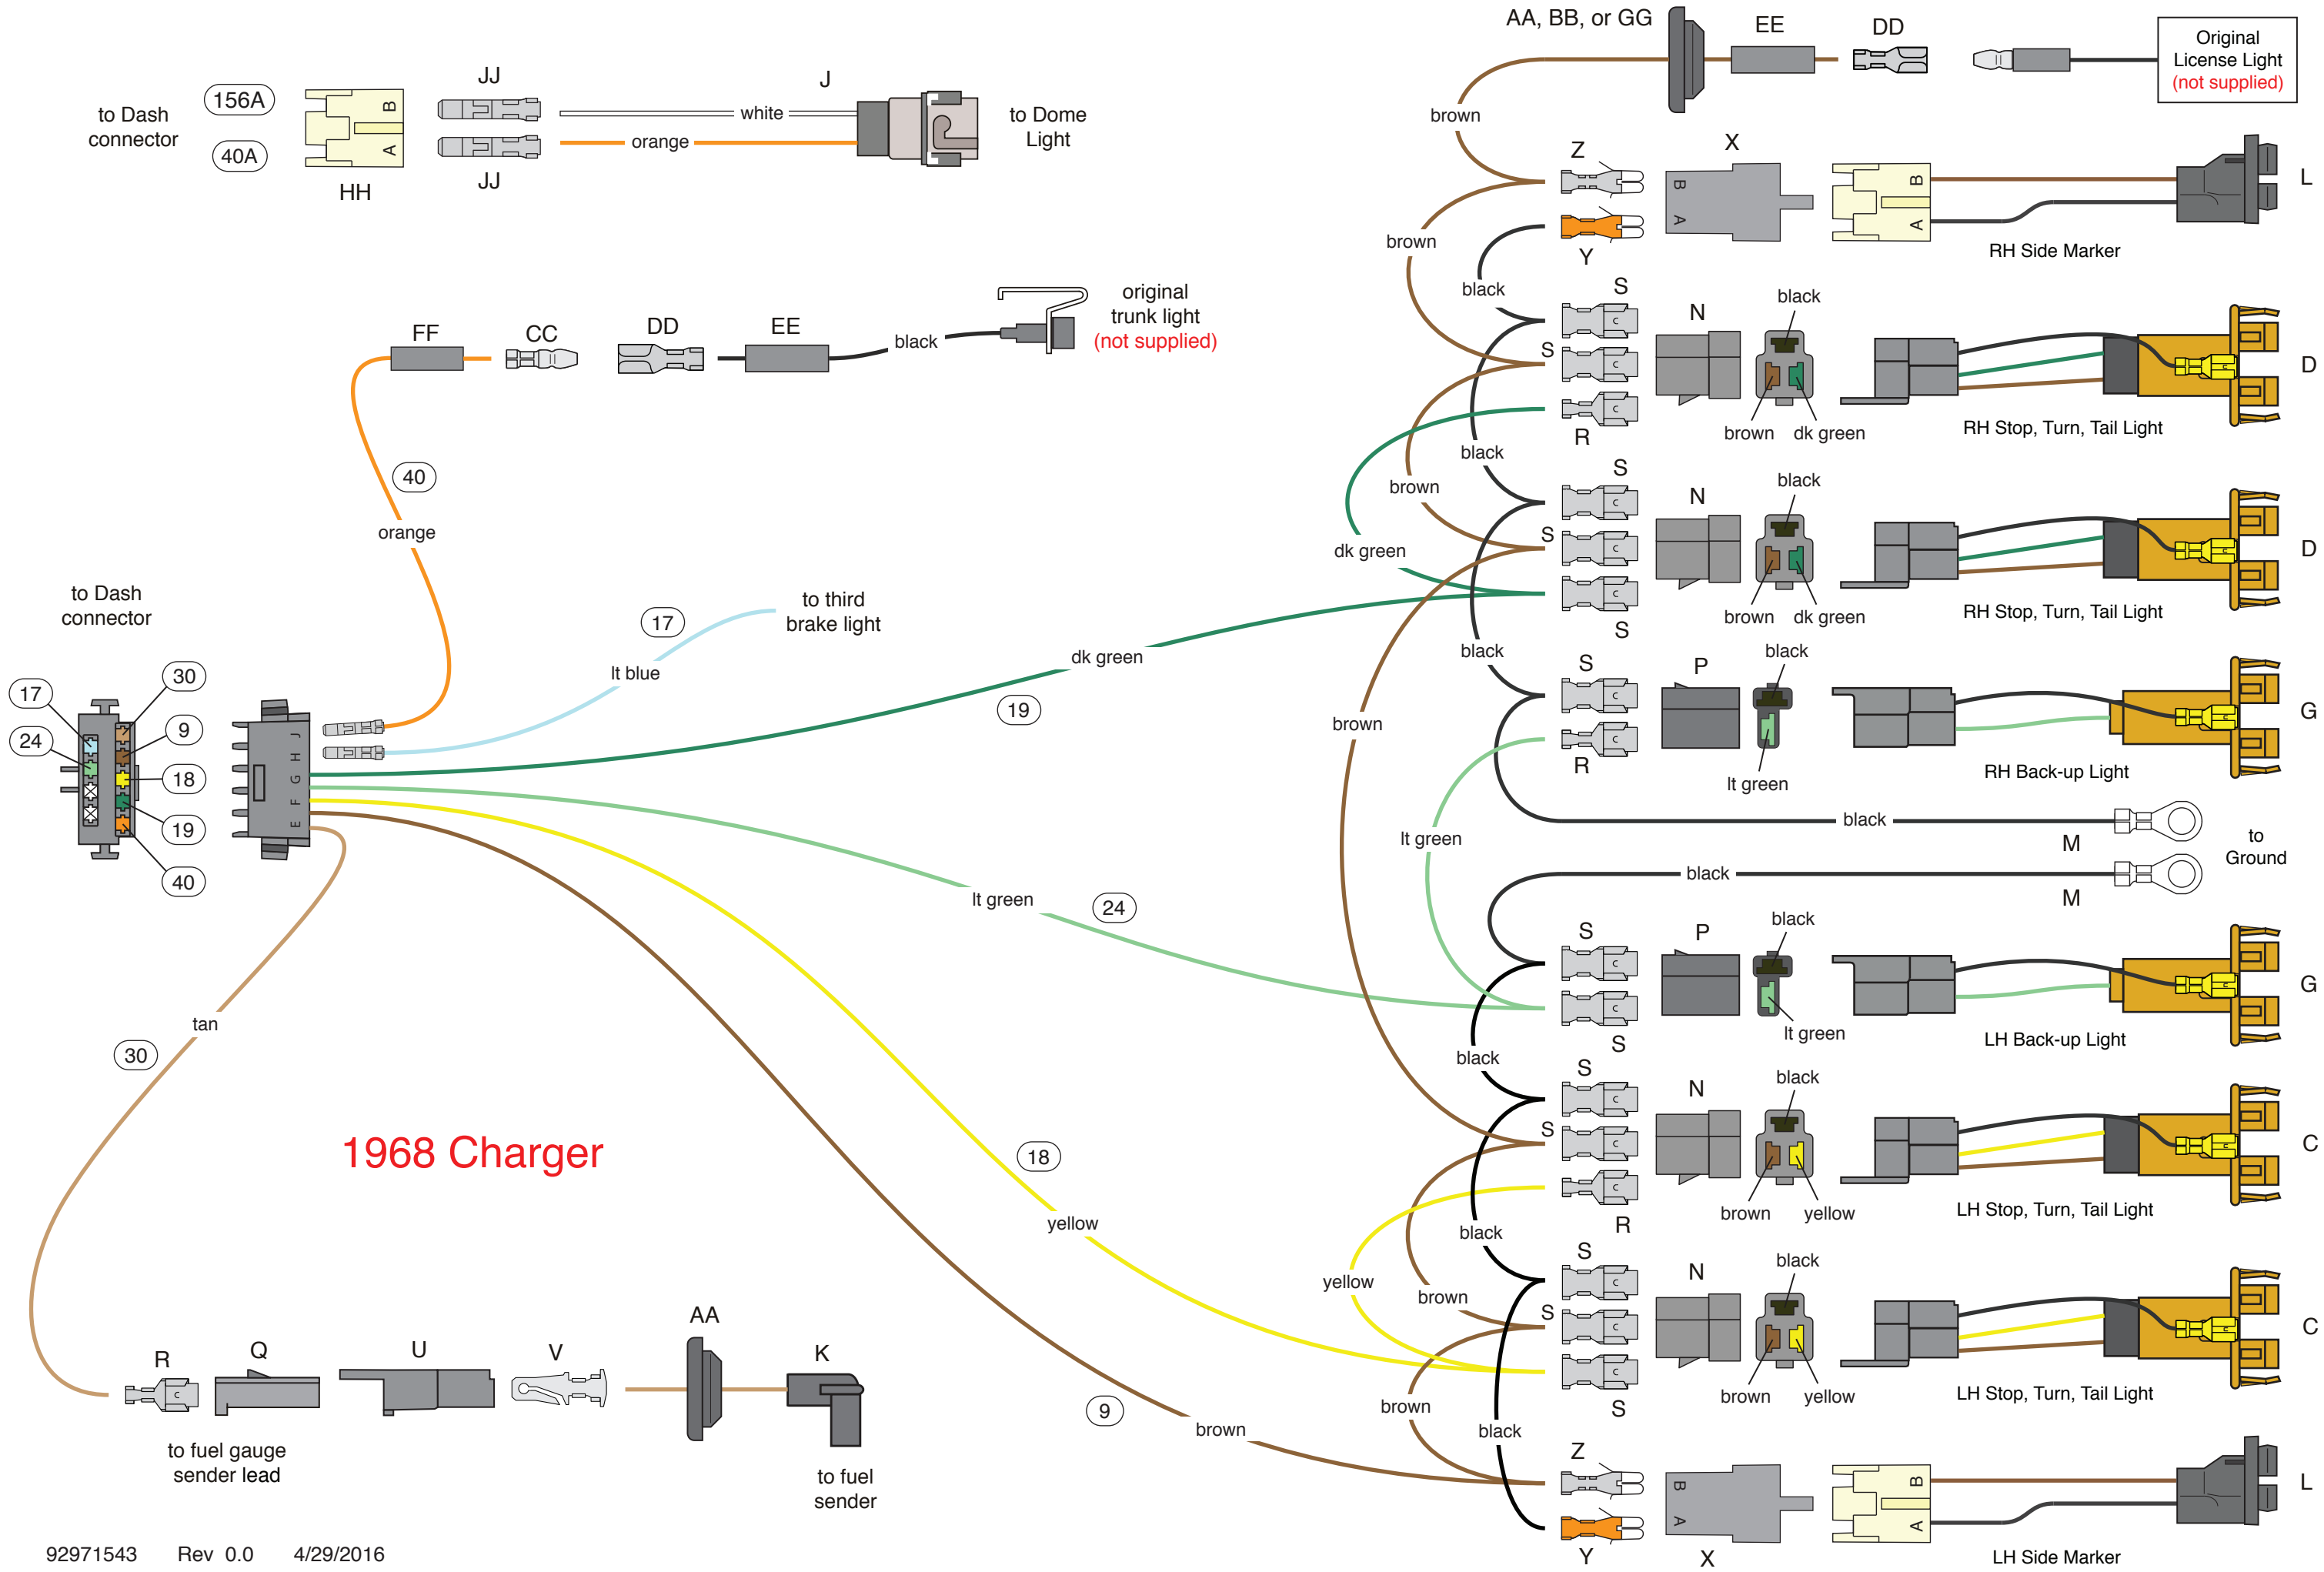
to Dash connector
156A
40A
B
A
HH
JJ
JJ
J
white
orange
to Dome Light

AA, BB, or GG
EE
DD
Original License Light (not supplied)
brown
Z
X
B
A
B
A
L
brown
Y
RH Side Marker
black

FF
CC
DD
EE
black
original trunk light (not supplied)
S
N
black
S
D
R
brown
dk green
RH Stop, Turn, Tail Light
black
brown
S
N
black
S
D
dk green
S
brown
dk green
RH Stop, Turn, Tail Light
black
S
P
black
G
R
lt green
RH Back-up Light
brown
black
M
to Ground
lt green
black
M

40
orange

to Dash connector
17
to third brake light
lt blue
dk green
19
30
17
9
24
18
19
40
J
H
G
F
E
lt green
24

S
P
black
G
lt green
S
LH Back-up Light
black
S
N
black
S
C
tan
30
R
brown
yellow
LH Stop, Turn, Tail Light
black
1968 Charger
18
yellow
yellow
S
N
black
brown
S
C
S
brown
yellow
LH Stop, Turn, Tail Light

R
Q
U
V
AA
K
brown
black
9
brown
Z
B
A
B
A
L
to fuel gauge sender lead
to fuel sender
Y
X
LH Side Marker

92971543 Rev 0.0 4/29/2016